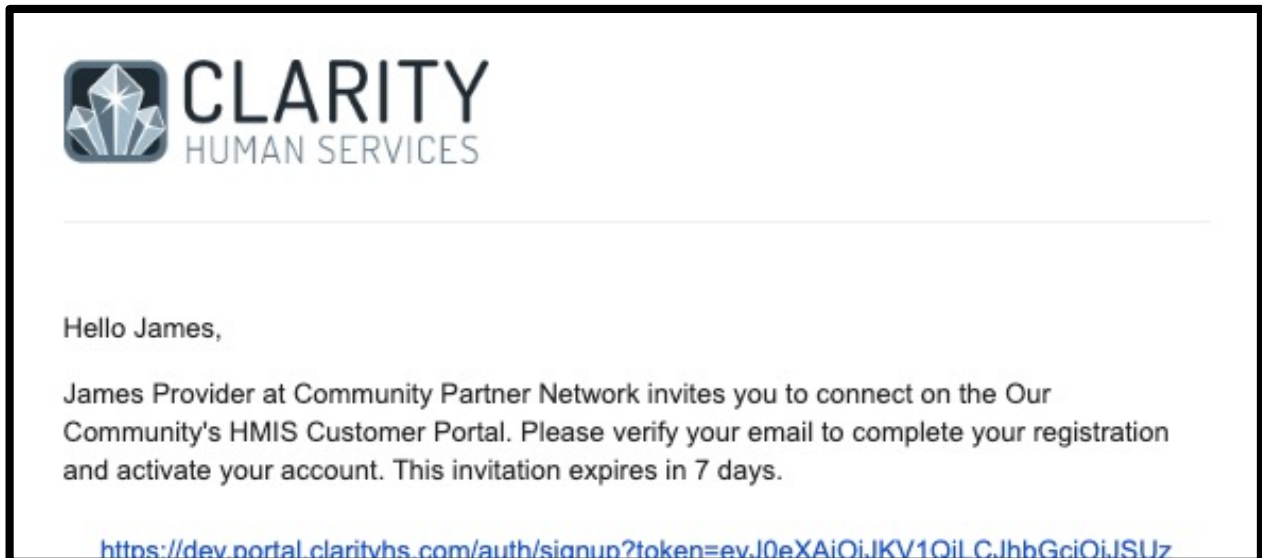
CLARITY
HUMAN SERVICES

Hello James,

James Provider at Community Partner Network invites you to connect on the Our Community's HMIS Customer Portal. Please verify your email to complete your registration and activate your account. This invitation expires in 7 days.

https://dev.portal.clarityhs.com/auth/signup?token=eyJ0eXAiOiJKV1QiLCJhbGciOiJSUz